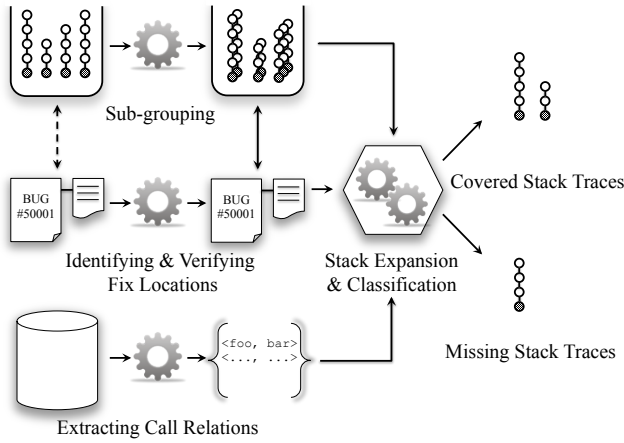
Sub-grouping

BUG
#50001

BUG
#50001

Covered Stack Traces

Identifying & Verifying Fix Locations

Stack Expansion & Classification

<foo, bar>
<..., ...>

Missing Stack Traces

Extracting Call Relations